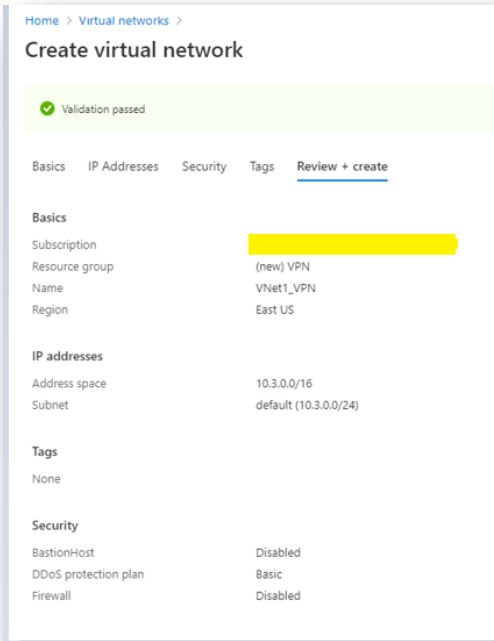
Home > Virtual networks >

Create virtual network

Validation passed

Basics IP Addresses Security Tags Review + create

Basics

| | |
|---|---|
| Subscription | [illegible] |
| Resource group | (new) VPN |
| Name | VNet1_VPN |
| Region | East US |

IP addresses

| | |
|---|---|
| Address space | 10.3.0.0/16 |
| Subnet | default (10.3.0.0/24) |

Tags

None

Security

| | |
|---|---|
| BastionHost | Disabled |
| DDoS protection plan | Basic |
| Firewall | Disabled |